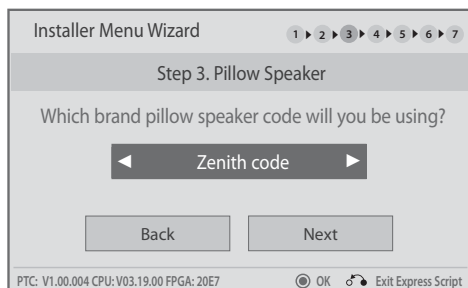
Installer Menu Wizard

1 ▸ 2 ▸ 3 ▸ 4 ▸ 5 ▸ 6 ▸ 7

Step 3. Pillow Speaker

Which brand pillow speaker code will you be using?

◄ Zenith code ►

Back

Next

PTC: V1.00.004 CPU: V03.19.00 FPGA: 20E7

OK

Exit Express Script